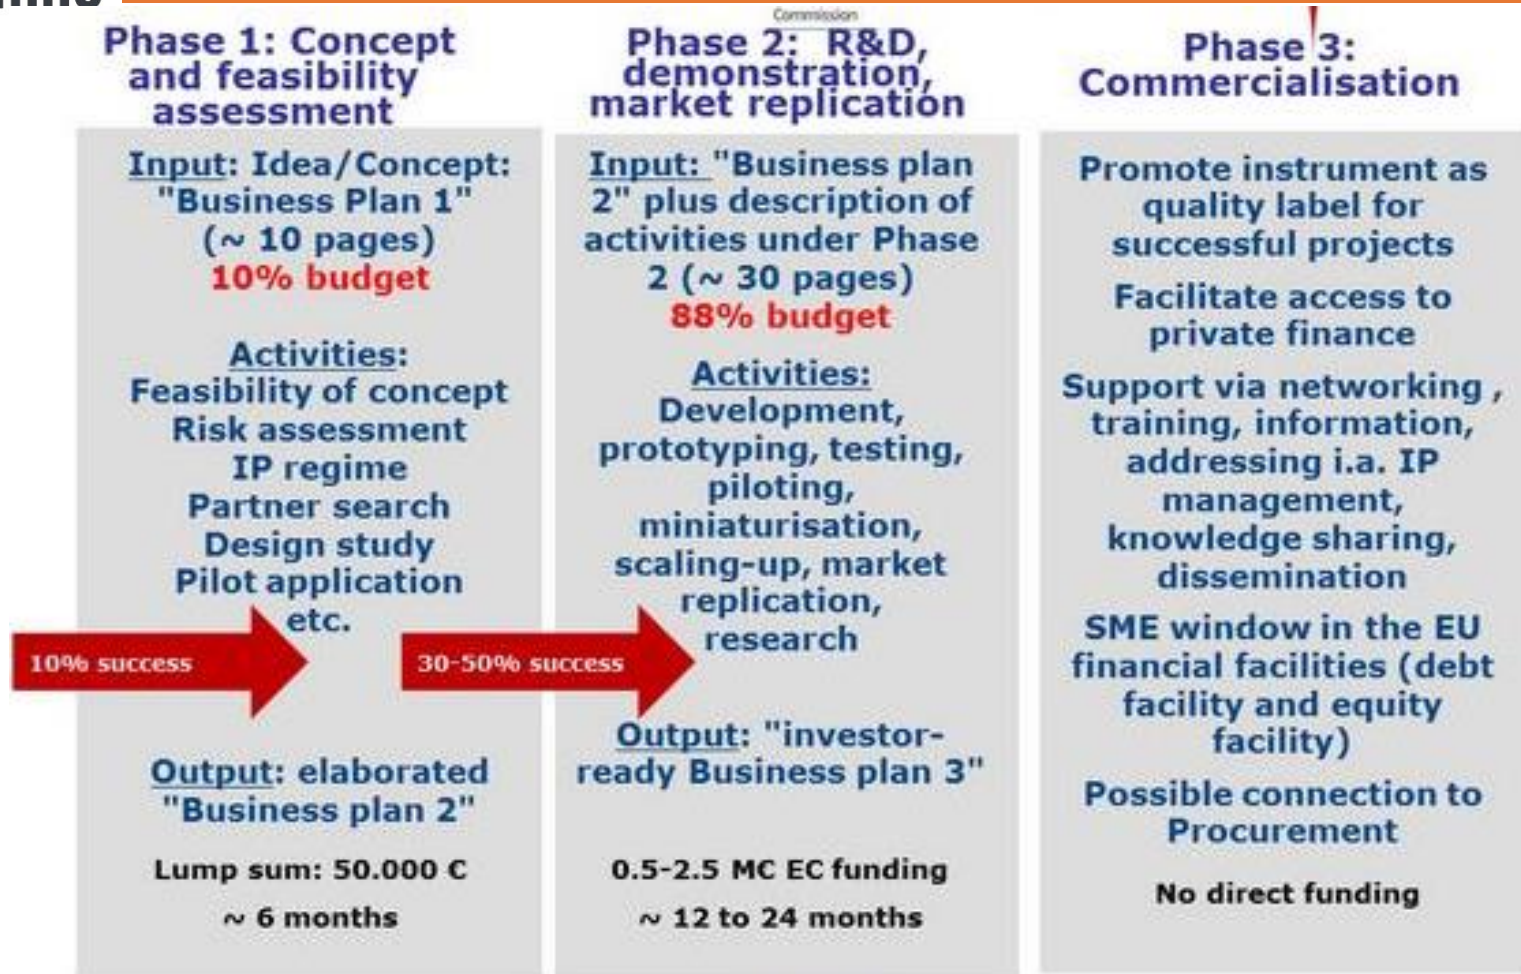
Commission

Phase 1: Concept and feasibility assessment

Input: Idea/Concept: "Business Plan 1" (~ 10 pages)
10% budget

Activities:
Feasibility of concept
Risk assessment
IP regime
Partner search
Design study
Pilot application
etc.

10% success

Output: elaborated "Business plan 2"

Lump sum: 50.000 €

~ 6 months

Phase 2: R&D, demonstration, market replication

Input: "Business plan 2" plus description of activities under Phase 2 (~ 30 pages)
88% budget

Activities:
Development, prototyping, testing, piloting, miniaturisation, scaling-up, market replication, research

30-50% success

Output: "investor-ready Business plan 3"

0.5-2.5 M€ EC funding

~ 12 to 24 months

Phase 3: Commercialisation

Promote instrument as quality label for successful projects

Facilitate access to private finance

Support via networking , training, information, addressing i.a. IP management, knowledge sharing, dissemination

SME window in the EU financial facilities (debt facility and equity facility)

Possible connection to Procurement

No direct funding